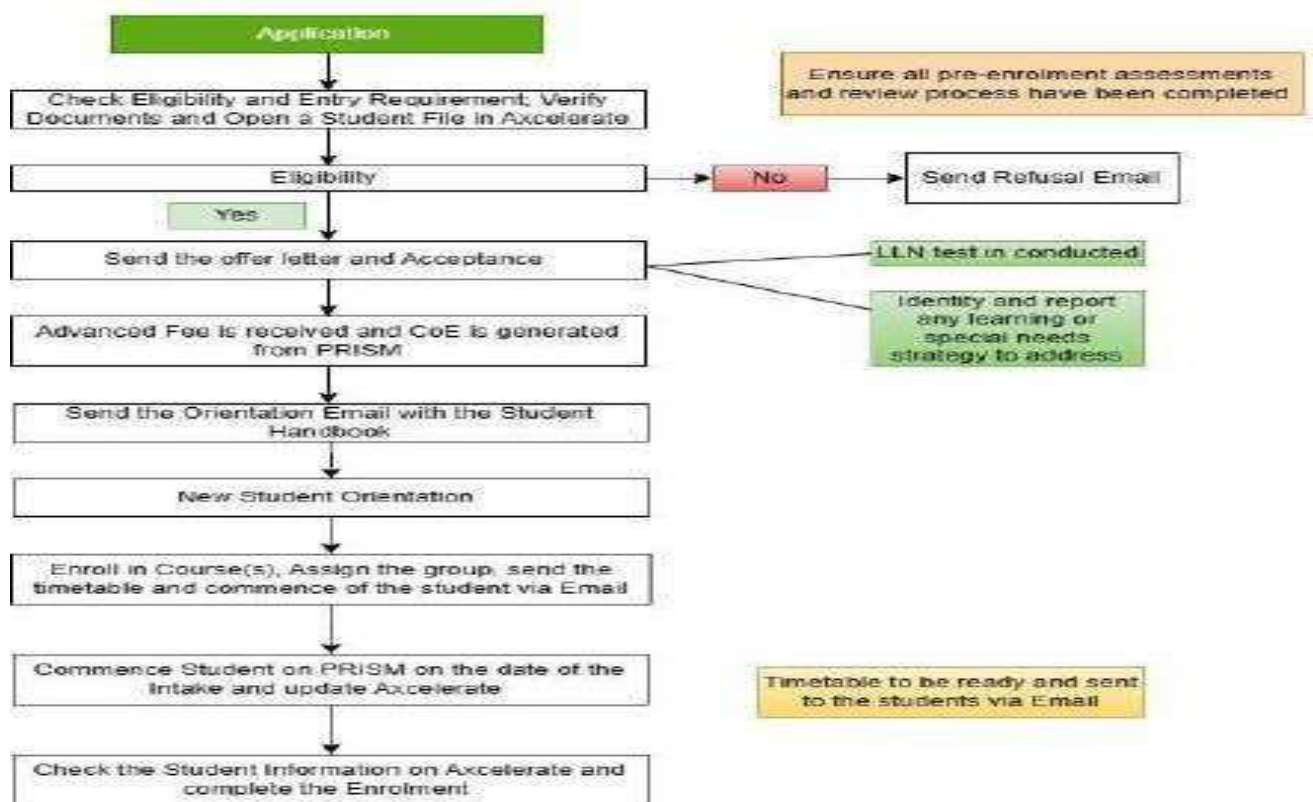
Application

Ensure all pre-enrolment assessments and review process have been completed

Check Eligibility and Entry Requirement; Verify Documents and Open a Student File in Axcelerate

Eligibility

No

Send Refusal Email

Yes

Send the offer letter and Acceptance

LLN test in conducted

Identity and report any learning or special needs strategy to address

Advanced Fee is received and CoE is generated from PRISM

Send the Orientation Email with the Student Handbook

New Student Orientation

Enroll in Course(s), Assign the group, send the timetable and commence of the student via Email

Commence Student on PRISM on the date of the intake and update Axcelerate

Timetable to be ready and sent to the students via Email

Check the Student Information on Axcelerate and complete the Enrolment